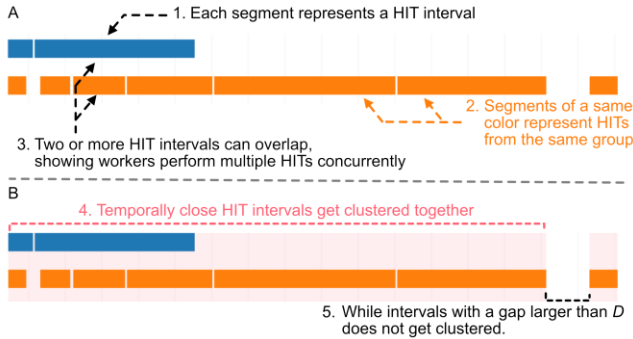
A

1. Each segment represents a HIT interval

2. Segments of a same color represent HITs from the same group

3. Two or more HIT intervals can overlap, showing workers perform multiple HITs concurrently

B

4. Temporally close HIT intervals get clustered together

5. While intervals with a gap larger than $D$ does not get clustered.